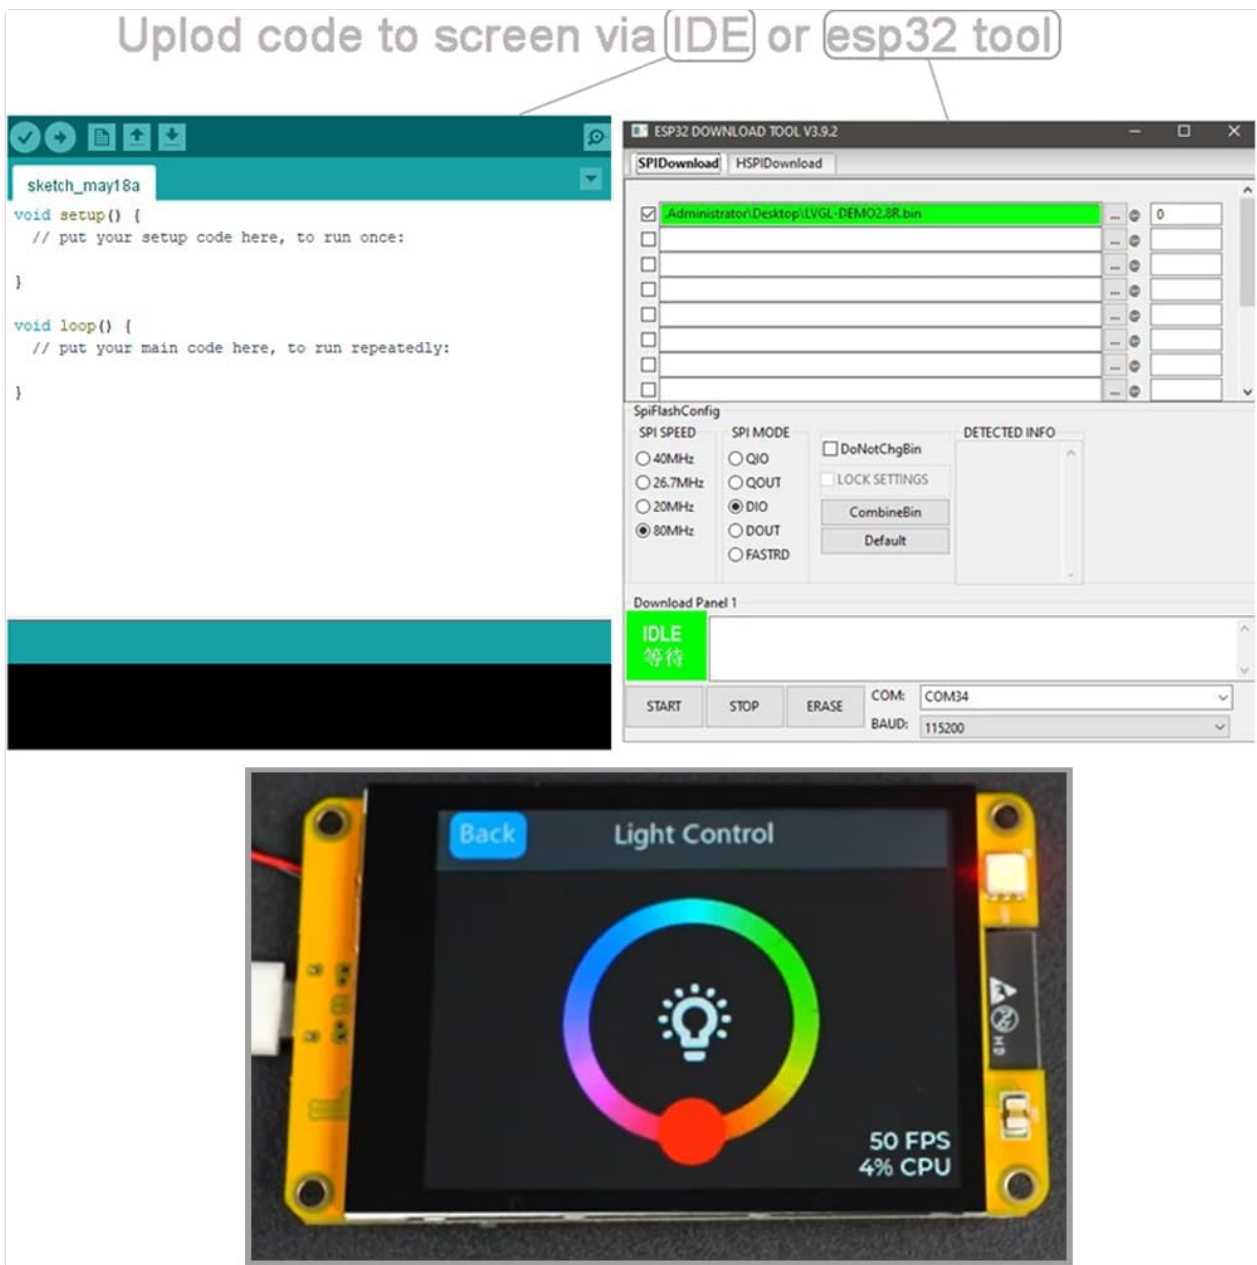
Uplod code to screen via IDE or esp32 tool

sketch_may18a

void setup() {
  // put your setup code here, to run once:

}

void loop() {
  // put your main code here, to run repeatedly:

}

ESP32 DOWNLOAD TOOL V3.9.2

SPIDownload HSPIDownload

Administrator\Desktop\LVGL-DEMO2.8R.bin ... 0

SpiFlashConfig

SPI SPEED
40MHz
26.7MHz
20MHz
80MHz

SPI MODE
QIO
QOUT
DIO
DOUT
FASTRD

DoNotChgBin
LOCK SETTINGS
CombineBin
Default

DETECTED INFO

Download Panel 1

IDLE
等待

START STOP ERASE
COM: COM34
BAUD: 115200

Back Light Control

50 FPS
4% CPU